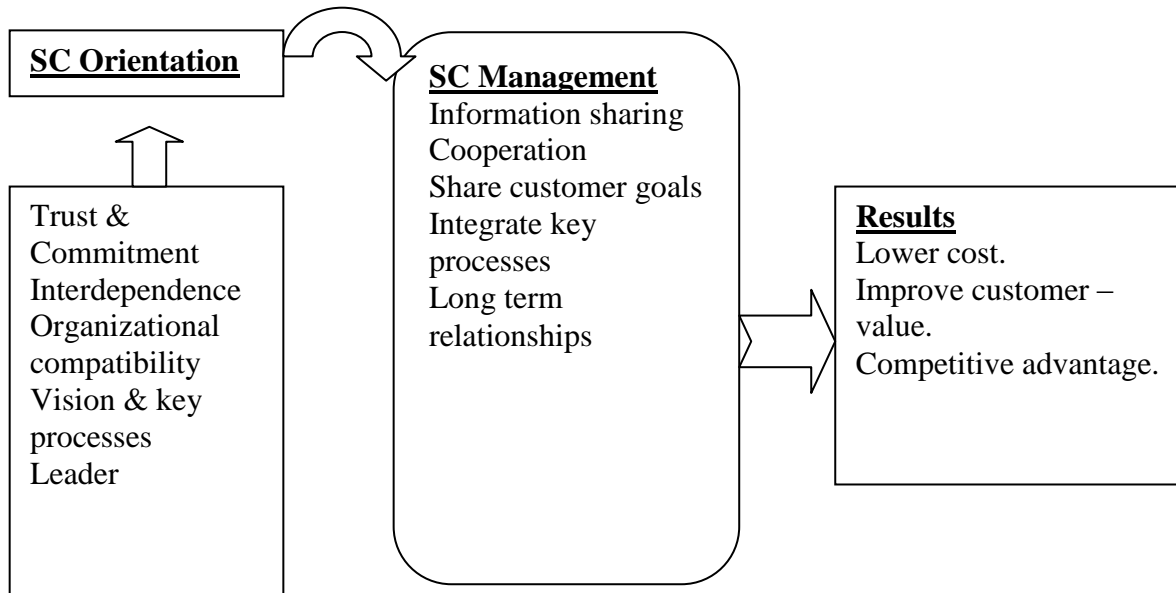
SC Orientation

Trust & Commitment
Interdependence
Organizational compatibility
Vision & key processes
Leader

SC Management
Information sharing
Cooperation
Share customer goals
Integrate key processes
Long term relationships

Results
Lower cost.
Improve customer – value.
Competitive advantage.